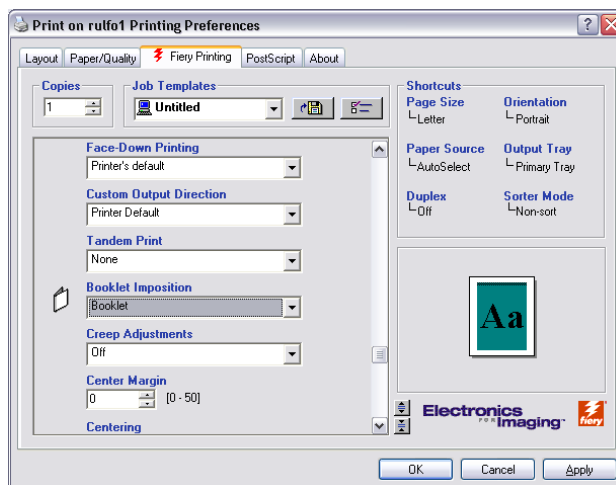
Print on rulfo1 Printing Preferences

Layout | Paper/Quality | Fiery Printing | PostScript | About

Copies
1

Job Templates
Untitled

Face-Down Printing
Printer's default

Custom Output Direction
Printer Default

Tandem Print
None

Booklet Imposition
Booklet

Creep Adjustments
Off

Center Margin
0 [0 - 50]

Centering

Shortcuts
Page Size
Letter
Orientation
Portrait
Paper Source
AutoSelect
Output Tray
Primary Tray
Duplex
Off
Sorter Mode
Non-sort

Aa

Electronics for Imaging

fiery

OK | Cancel | Apply